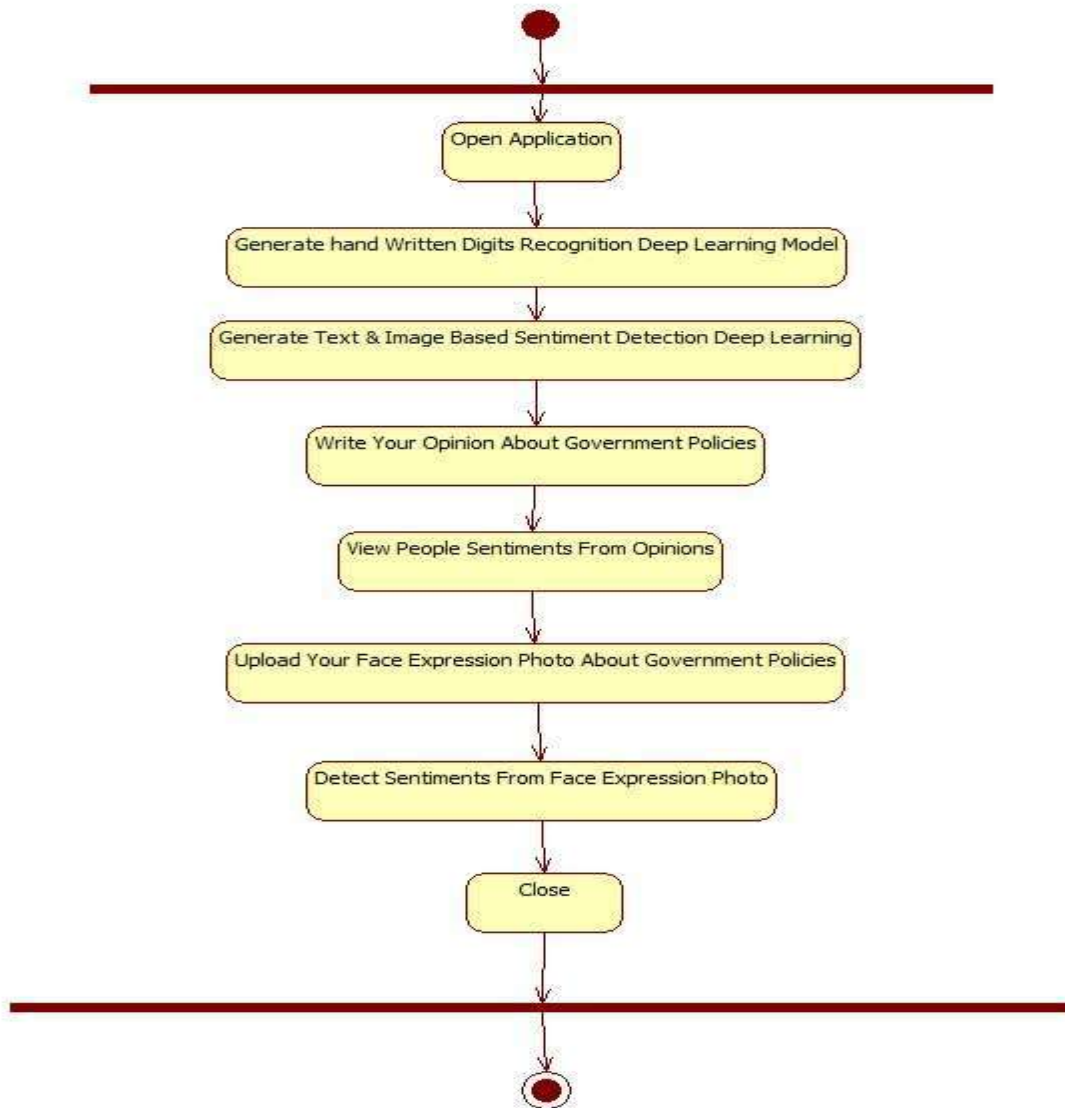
Open Application

Generate hand Written Digits Recognition Deep Learning Model

Generate Text & Image Based Sentiment Detection Deep Learning

Write Your Opinion About Government Policies

View People Sentiments From Opinions

Upload Your Face Expression Photo About Government Policies

Detect Sentiments From Face Expression Photo

Close